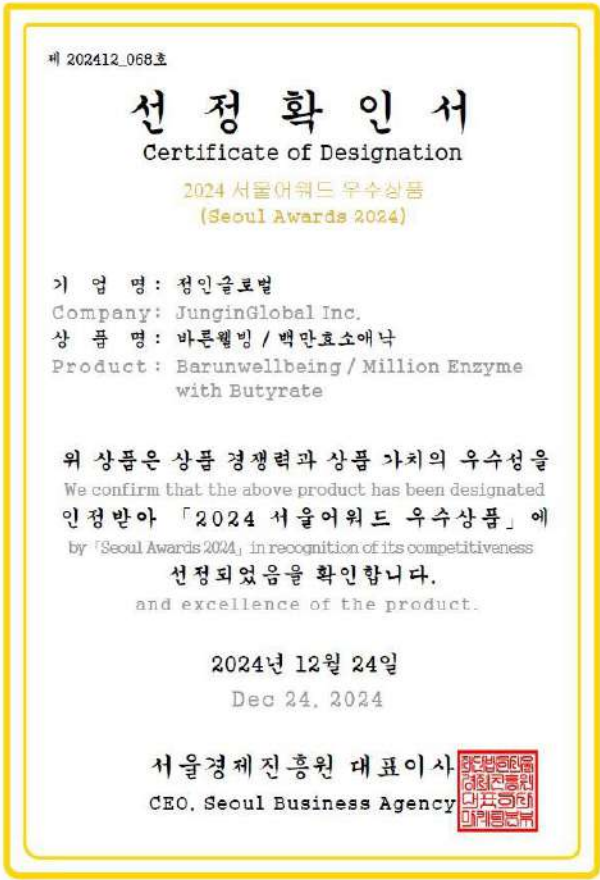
제 202412_068호

선 정 확 인 서
Certificate of Designation

2024 서울어워드 우수상품
(Seoul Awards 2024)

기 업 명 : 정인글로벌
Company : JunginGlobal Inc.
상 품 명 : 바른웰빙 / 백만효소애낙
Product : Barunwellbeing / Million Enzyme with Butyrate

위 상품은 상품 경쟁력과 상품 가치의 우수성을
We confirm that the above product has been designated
인정받아 「2024 서울어워드 우수상품」 에
by 「Seoul Awards 2024」 in recognition of its competitiveness
선정되었음을 확인합니다.
and excellence of the product.

2024년 12월 24일
Dec 24, 2024

서울경제진흥원 대표이사
CEO, Seoul Business Agency

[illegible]